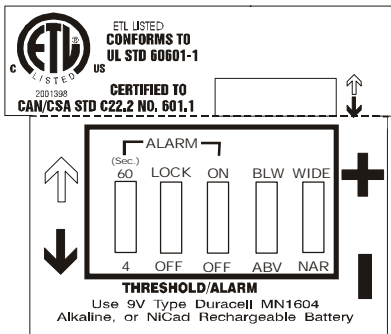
ETL
C LISTED US
2001398
ETL LISTED
CONFORMS TO
UL STD 60601-1
CERTIFIED TO
CAN/CSA STD C22.2 NO. 601.1

ALARM
(Sec.)
60 LOCK ON BLW WIDE
4 OFF OFF ABV NAR
THRESHOLD/ALARM
Use 9V Type Duracell MN1604
Alkaline, or NiCad Rechargeable Battery